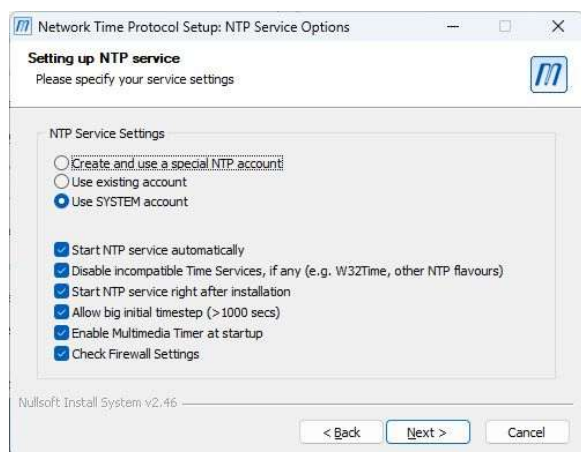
Network Time Protocol Setup: NTP Service Options

Setting up NTP service
Please specify your service settings

NTP Service Settings

Create and use a special NTP account
Use existing account
Use SYSTEM account

Start NTP service automatically
Disable incompatible Time Services, if any (e.g. W32Time, other NTP flavours)
Start NTP service right after installation
Allow big initial timestep (>1000 secs)
Enable Multimedia Timer at startup
Check Firewall Settings

Nullsoft Install System v2.46

< Back
Next >
Cancel